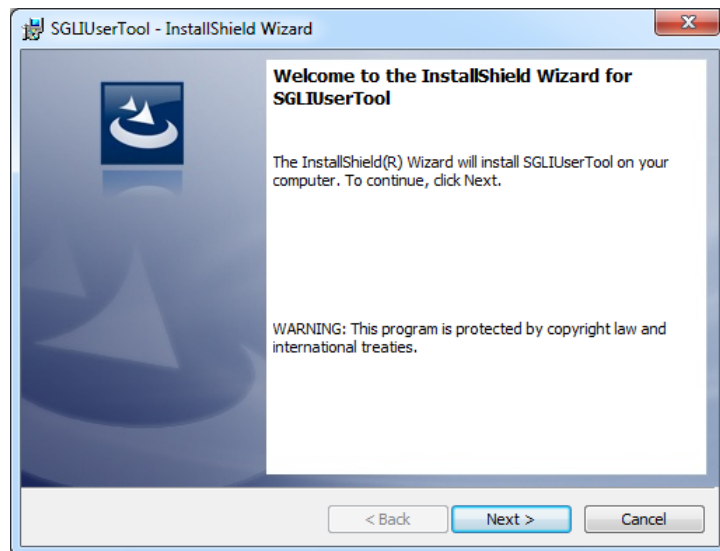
SGLIUserTool - InstallShield Wizard

X

Welcome to the InstallShield Wizard for SGLIUserTool

The InstallShield(R) Wizard will install SGLIUserTool on your computer. To continue, click Next.

WARNING: This program is protected by copyright law and international treaties.

< Back

Next >

Cancel